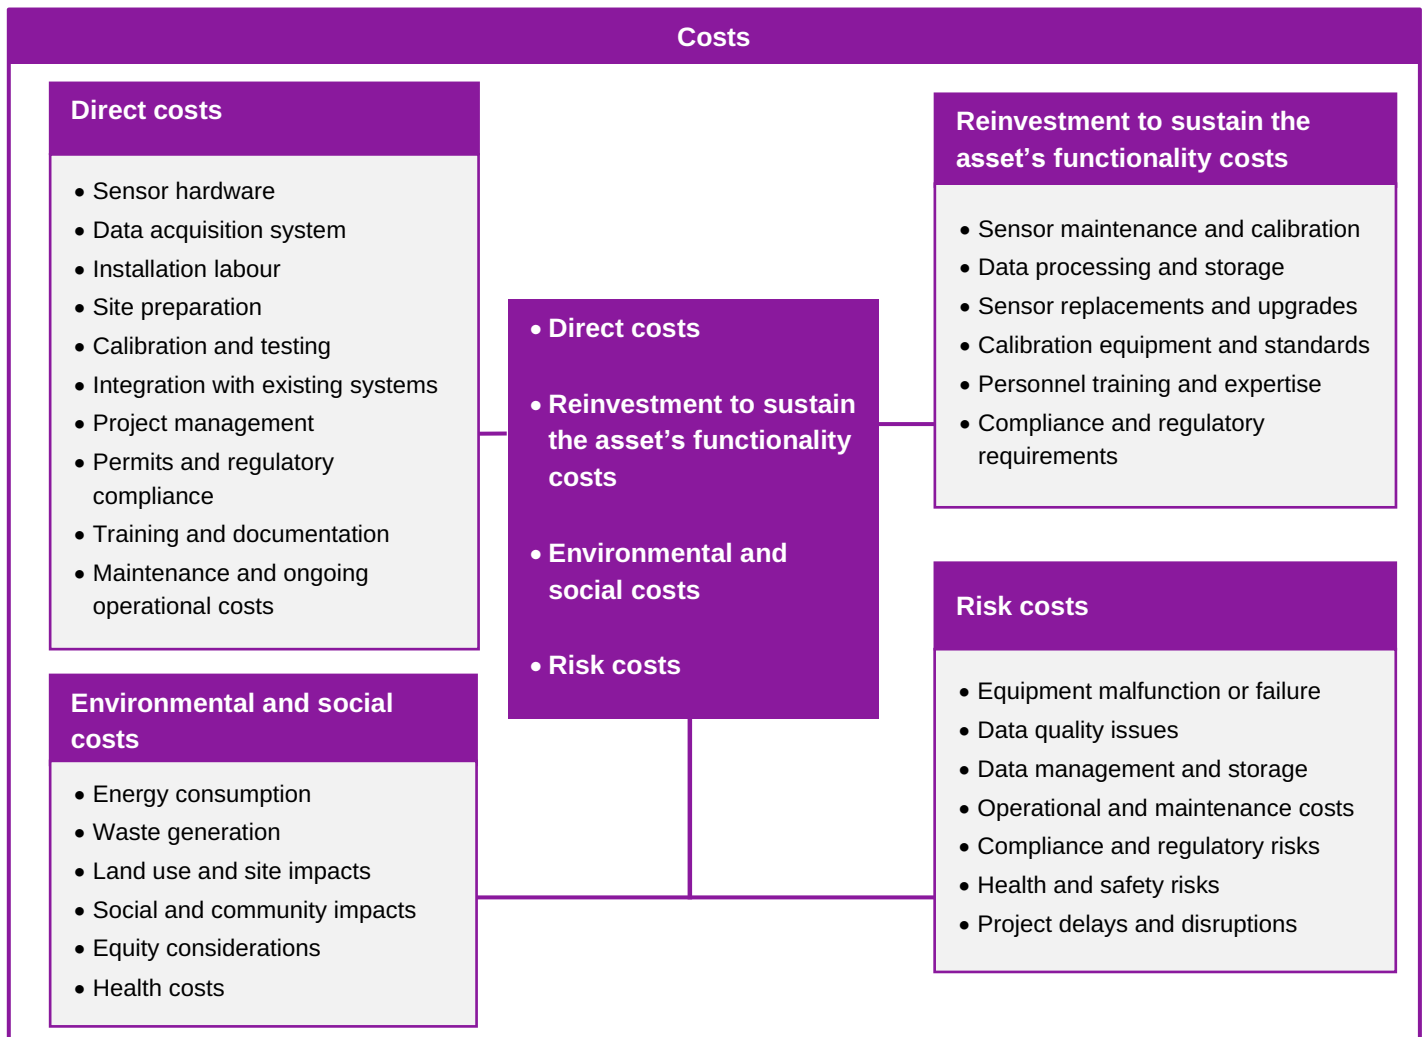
Costs

Direct costs

- Sensor hardware
- Data acquisition system
- Installation labour
- Site preparation
- Calibration and testing
- Integration with existing systems
- Project management
- Permits and regulatory compliance
- Training and documentation
- Maintenance and ongoing operational costs

- Direct costs
- Reinvestment to sustain the asset's functionality costs
- Environmental and social costs
- Risk costs

Reinvestment to sustain the asset's functionality costs

- Sensor maintenance and calibration
- Data processing and storage
- Sensor replacements and upgrades
- Calibration equipment and standards
- Personnel training and expertise
- Compliance and regulatory requirements

Environmental and social costs

- Energy consumption
- Waste generation
- Land use and site impacts
- Social and community impacts
- Equity considerations
- Health costs

Risk costs

- Equipment malfunction or failure
- Data quality issues
- Data management and storage
- Operational and maintenance costs
- Compliance and regulatory risks
- Health and safety risks
- Project delays and disruptions